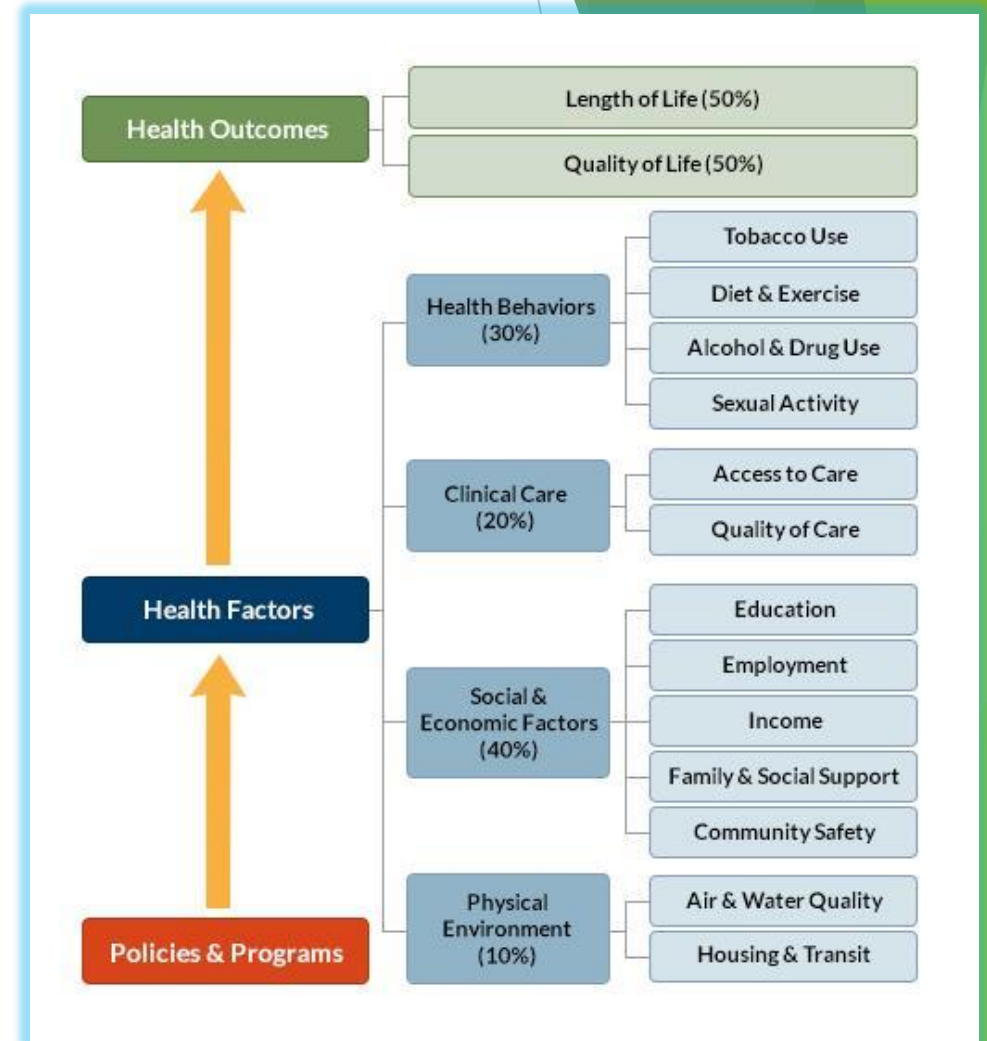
Health Outcomes

Length of Life (50%)

Quality of Life (50%)

Health Behaviors (30%)

Tobacco Use

Diet & Exercise

Alcohol & Drug Use

Sexual Activity

Clinical Care (20%)

Access to Care

Quality of Care

Health Factors

Social & Economic Factors (40%)

Education

Employment

Income

Family & Social Support

Community Safety

Physical Environment (10%)

Air & Water Quality

Housing & Transit

Policies & Programs